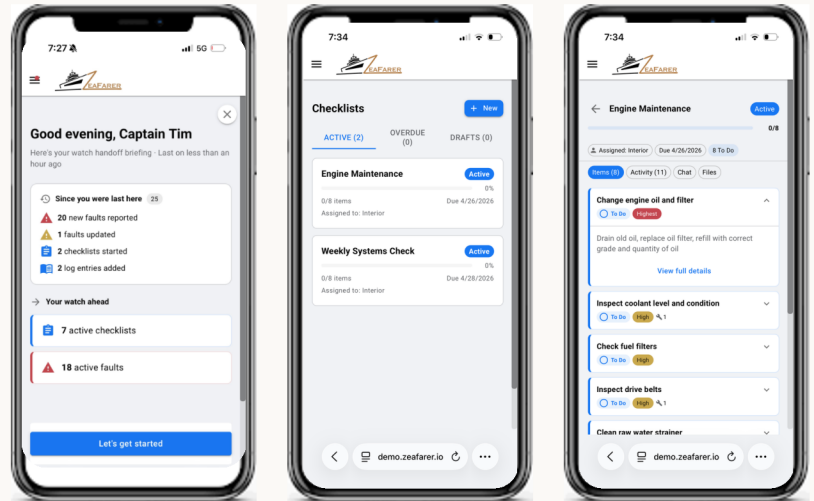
7:27 5G

ZEAFARER

Good evening, Captain Tim

Here's your watch handoff briefing · Last on less than an hour ago

Since you were last here 25

20 new faults reported

1 faults updated

2 checklists started

2 log entries added

Your watch ahead

7 active checklists

18 active faults

Let's get started

7:34

ZEAFARER

Checklists

+ New

ACTIVE (2)

OVERDUE (0)

DRAFTS (0)

Engine Maintenance

Active

0%

0/8 items

Due 4/26/2026

Assigned to: Interior

Weekly Systems Check

Active

0%

0/8 items

Due 4/28/2026

Assigned to: Interior

demo.zeafarer.io

7:34

ZEAFARER

Engine Maintenance

Active

0/8

Assigned: Interior

Due 4/26/2026

8 To Do

Items (8)

Activity (11)

Chat

Files

Change engine oil and filter

To Do

Highest

Drain old oil, replace oil filter, refill with correct grade and quantity of oil

View full details

Inspect coolant level and condition

To Do

High

1

Check fuel filters

To Do

High

Inspect drive belts

To Do

High

1

Clean raw water strainer

demo.zeafarer.io